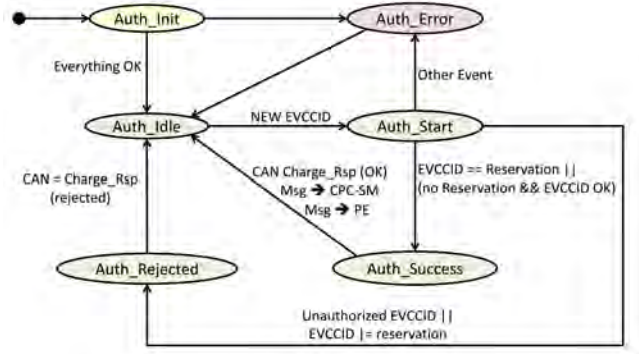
Auth_Init

Auth_Error

Everything OK

Other Event

Auth_Idle

NEW EVCCID

Auth_Start

CAN = Charge_Rsp (rejected)

CAN Charge_Rsp (OK)
Msg → CPC-SM
Msg → PE

EVCCID == Reservation ||
(no Reservation && EVCCID OK)

Auth_Rejected

Auth_Success

Unauthorized EVCCID ||
EVCCID != reservation